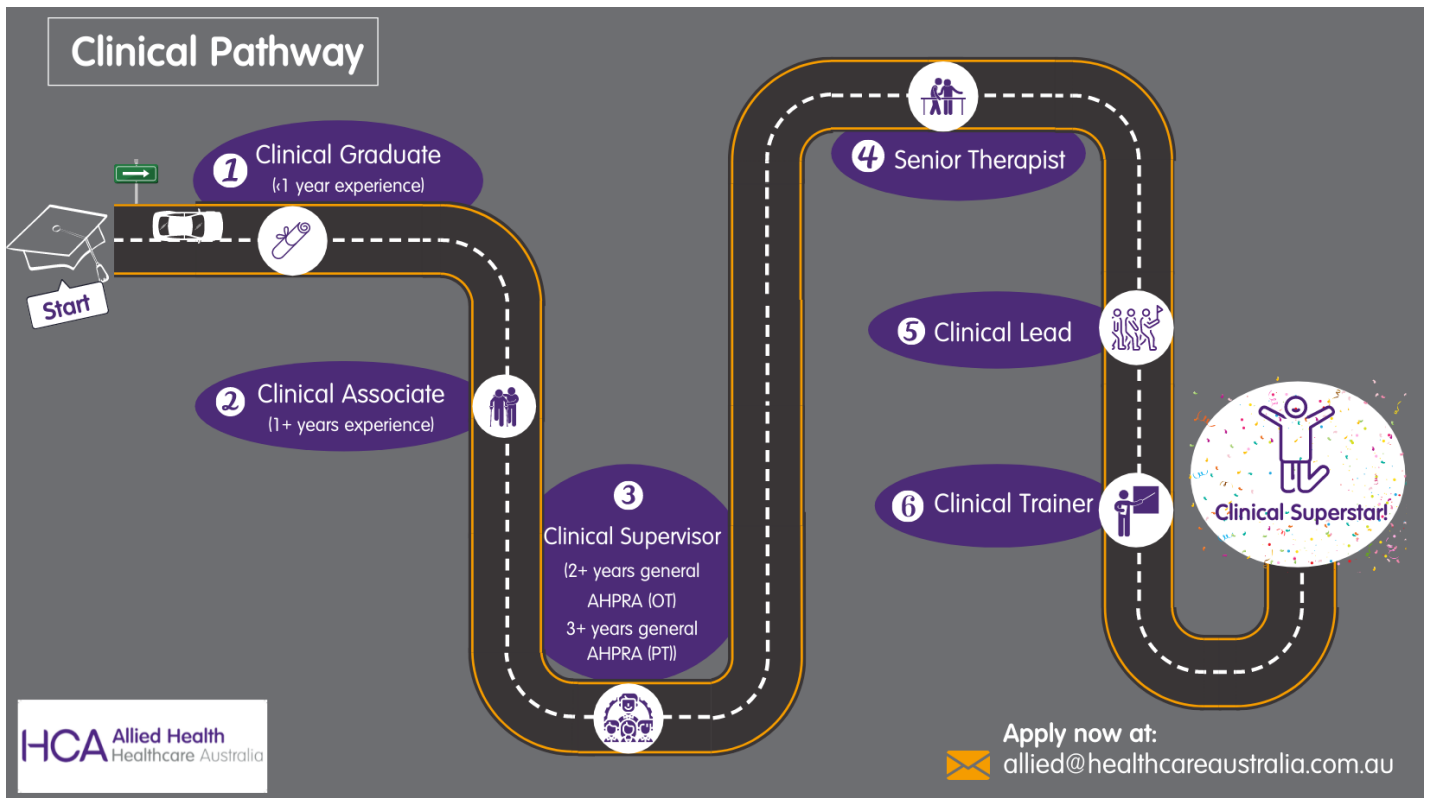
Clinical Pathway

Start

1 Clinical Graduate
(<1 year experience)

2 Clinical Associate
(1+ years experience)

3
Clinical Supervisor
(2+ years general AHPRA (OT)
3+ years general AHPRA (PT))

4 Senior Therapist

5 Clinical Lead

6 Clinical Trainer

Clinical Superstar!

HCA Allied Health
Healthcare Australia

Apply now at:
allied@healthcareaustralia.com.au